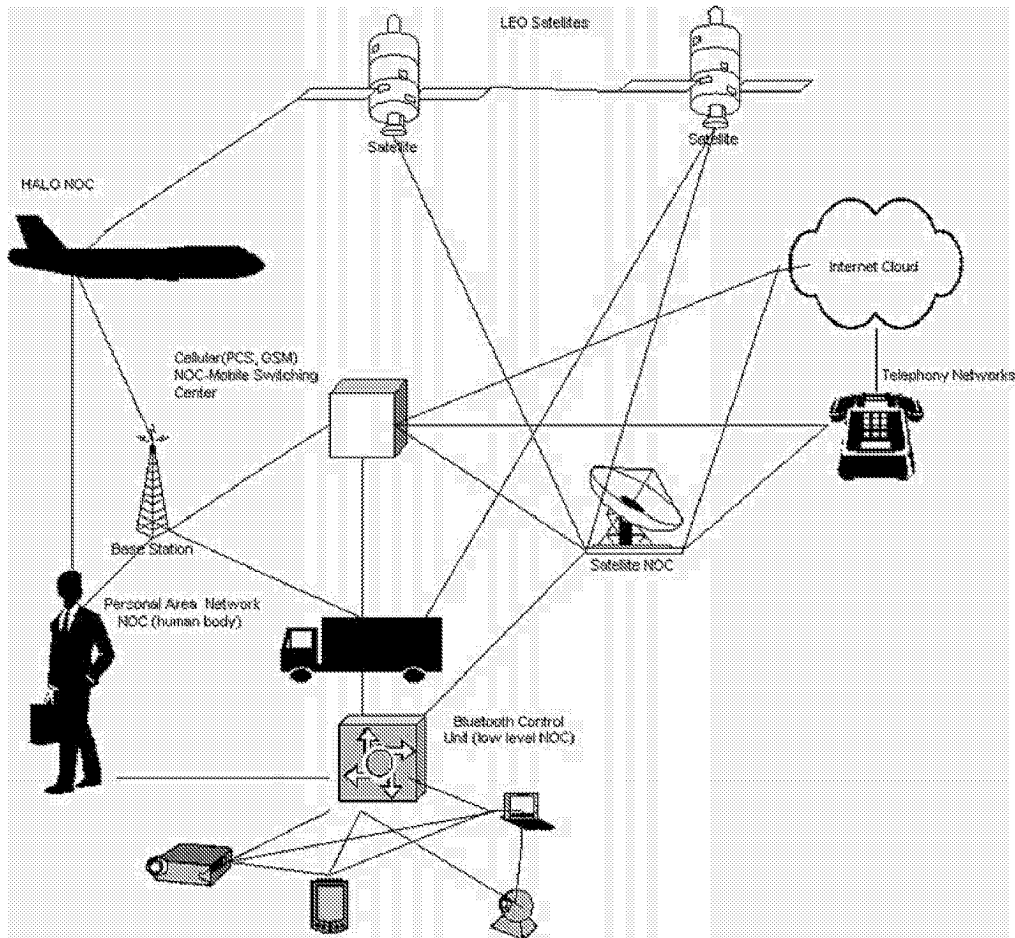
LEO Satellites

Satellite

Satellite

HALO NOC

Internet Cloud

Cellular(PCS, GSM) NOC-Mobile Switching Center

Telephony Networks

Base Station

Satellite NOC

Personal Area Network NOC (human body)

Bluetooth Control Unit (low level NOC)